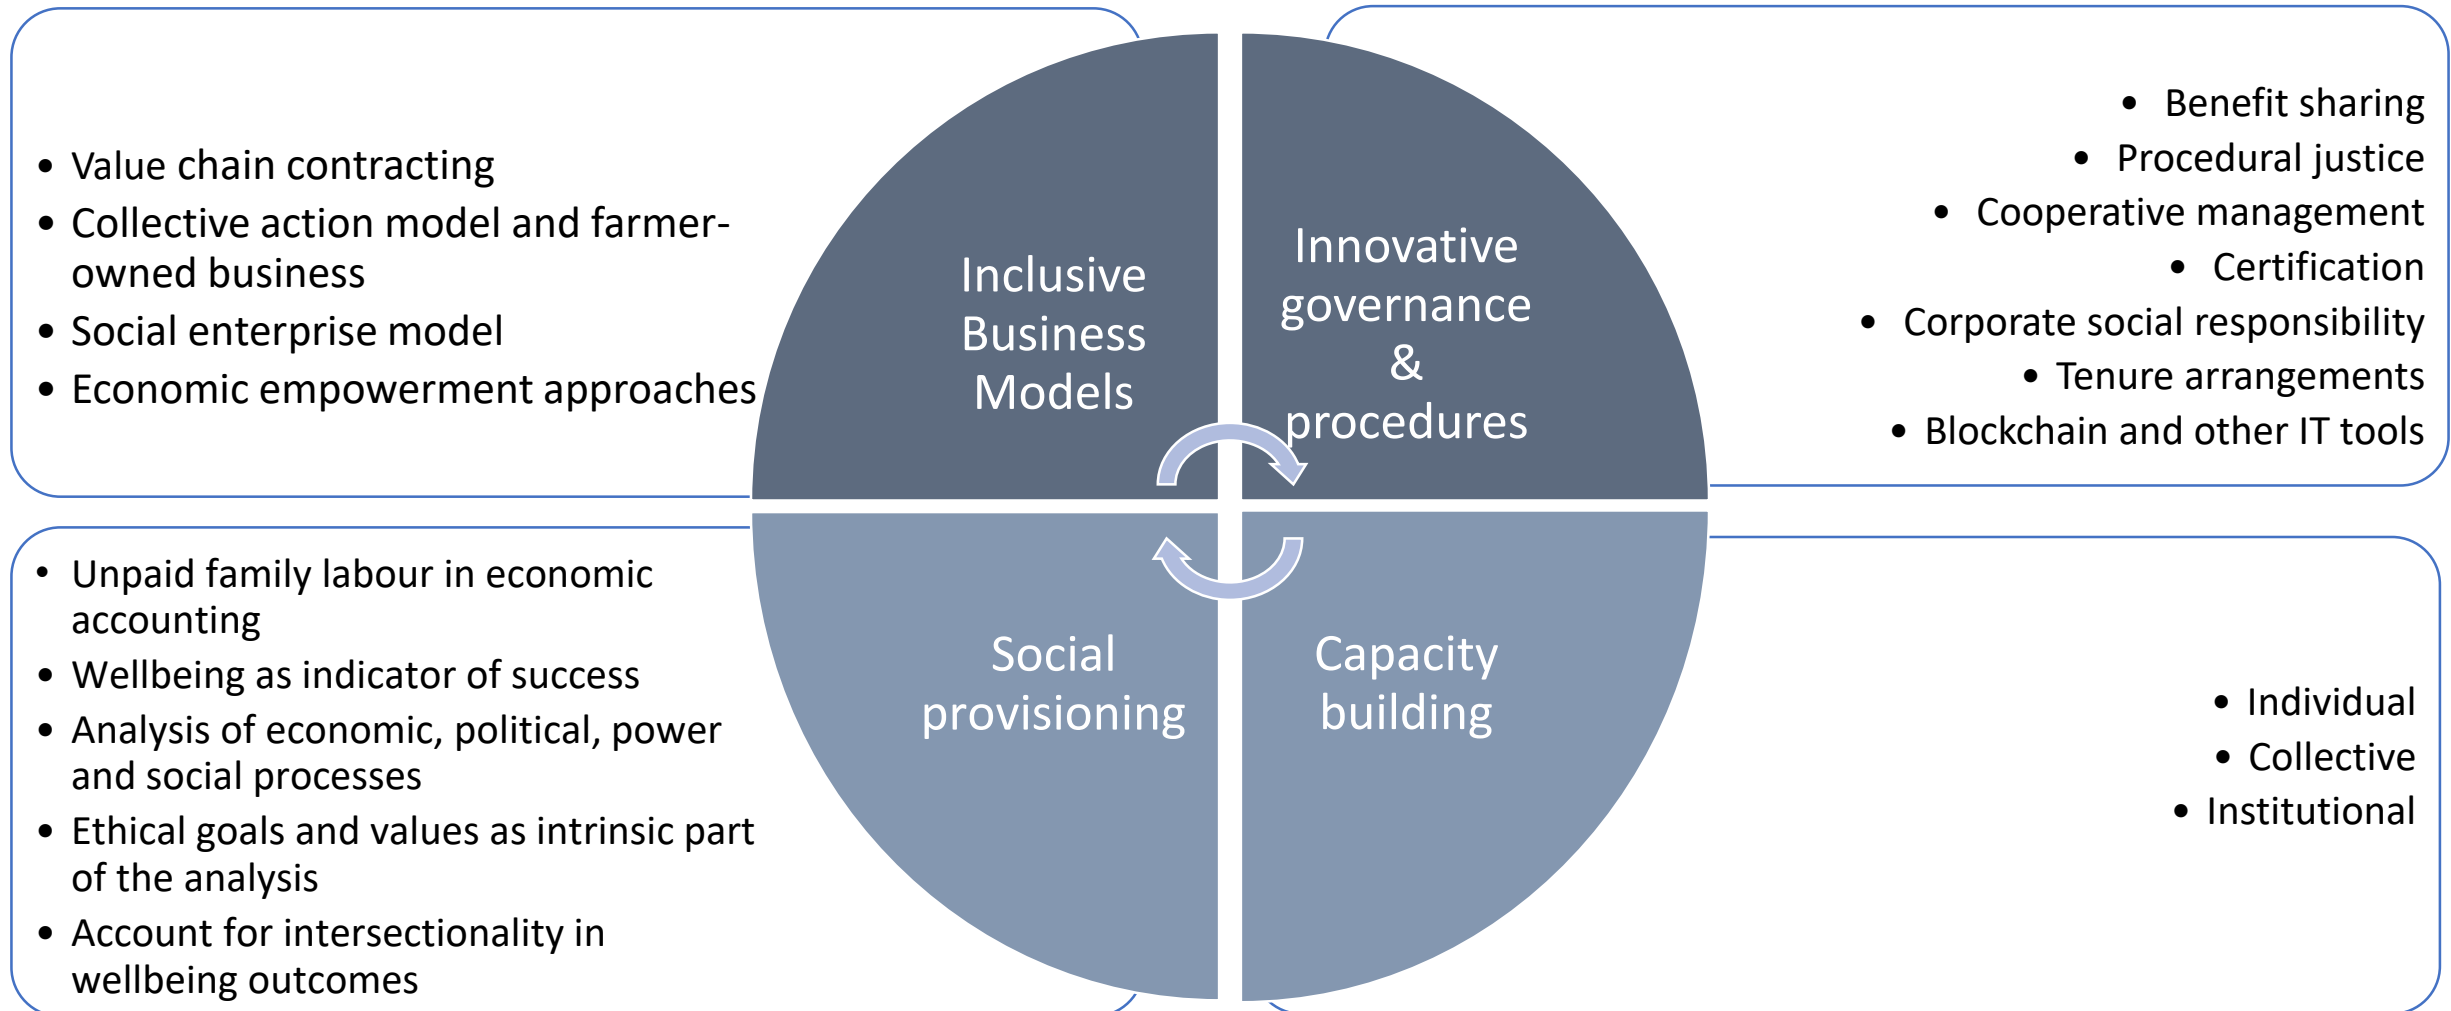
- Value chain contracting
- Collective action model and farmer-owned business
- Social enterprise model
- Economic empowerment approaches

Inclusive Business Models

Innovative governance & procedures

- Benefit sharing
- Procedural justice
- Cooperative management
- Certification
- Corporate social responsibility
- Tenure arrangements
- Blockchain and other IT tools

- Unpaid family labour in economic accounting
- Wellbeing as indicator of success
- Analysis of economic, political, power and social processes
- Ethical goals and values as intrinsic part of the analysis
- Account for intersectionality in wellbeing outcomes

Social provisioning

Capacity building

- Individual
- Collective
- Institutional